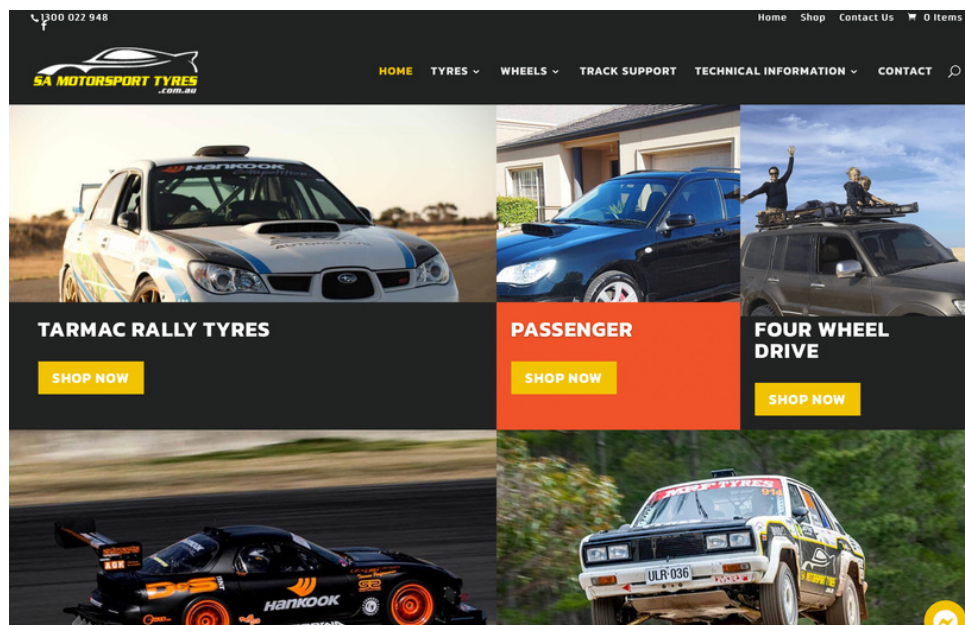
1300 022 948

Home Shop Contact Us 0 Items

SA MOTORSPORT TYRES .com.au

HOME TYRES WHEELS TRACK SUPPORT TECHNICAL INFORMATION CONTACT

Hankook

TARMAC RALLY TYRES

SHOP NOW

PASSENGER

SHOP NOW

FOUR WHEEL DRIVE

SHOP NOW

Hankook

ULR·036